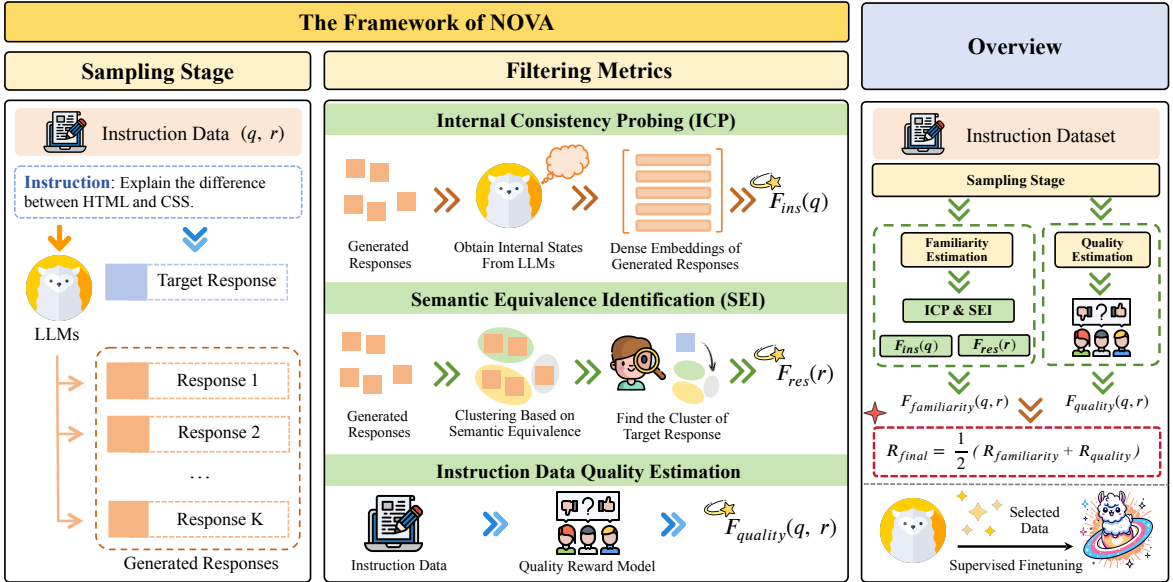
The Framework of NOVA

Sampling Stage

Instruction Data $(q, r)$

Instruction: Explain the difference between HTML and CSS.

Target Response

LLMs

Response 1

Response 2

…

Response K

Generated Responses

Filtering Metrics

Internal Consistency Probing (ICP)

Generated Responses

Obtain Internal States From LLMs

Dense Embeddings of Generated Responses

$F_{ins}(q)$

Semantic Equivalence Identification (SEI)

Generated Responses

Clustering Based on Semantic Equivalence

Find the Cluster of Target Response

$F_{res}(r)$

Instruction Data Quality Estimation

Instruction Data

Quality Reward Model

$F_{quality}(q, r)$

Overview

Instruction Dataset

Sampling Stage

Familiarity Estimation

Quality Estimation

ICP & SEI

$F_{ins}(q)$

$F_{res}(r)$

$F_{familiarity}(q, r)$

$F_{quality}(q, r)$

$R_{final} = \frac{1}{2}(R_{familiarity} + R_{quality})$

Selected Data

Supervised Finetuning